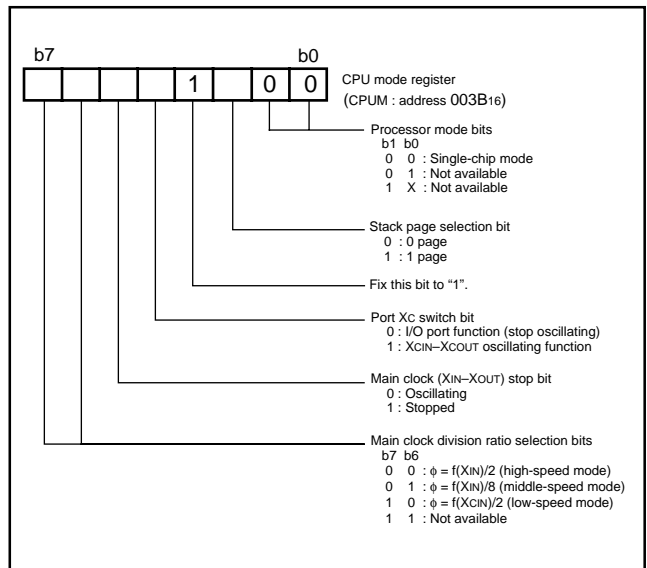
b7 b0

1 0 0

CPU mode register
(CPUM : address 003B$_{16}$)

Processor mode bits
b1 b0
0 0 : Single-chip mode
0 1 : Not available
1 X : Not available

Stack page selection bit
0 : 0 page
1 : 1 page

Fix this bit to “1”.

Port X$_C$ switch bit
0 : I/O port function (stop oscillating)
1 : X$_{CIN}$–X$_{COUT}$ oscillating function

Main clock (X$_{IN}$–X$_{OUT}$) stop bit
0 : Oscillating
1 : Stopped

Main clock division ratio selection bits
b7 b6
0 0 : $\phi$ = f(X$_{IN}$)/2 (high-speed mode)
0 1 : $\phi$ = f(X$_{IN}$)/8 (middle-speed mode)
1 0 : $\phi$ = f(X$_{CIN}$)/2 (low-speed mode)
1 1 : Not available